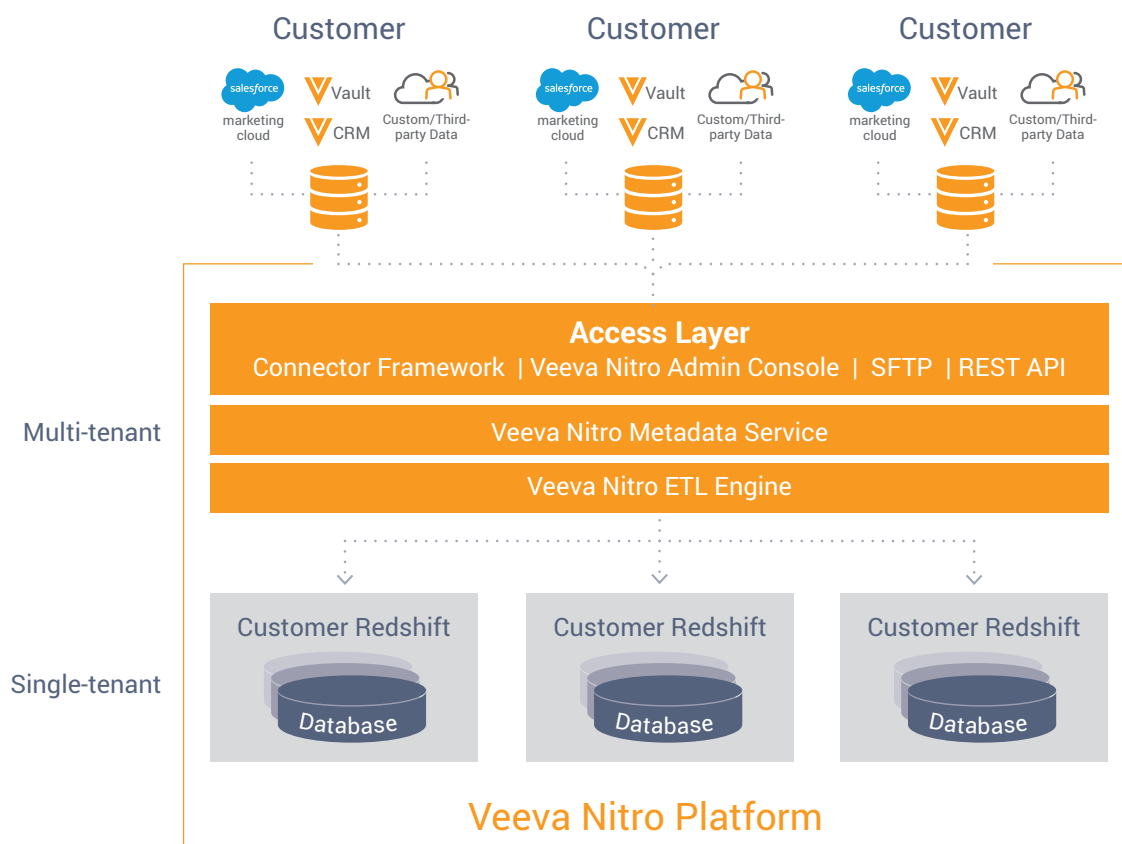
Customer

salesforce marketing cloud

Vault

CRM

Custom/Third-party Data

Customer

salesforce marketing cloud

Vault

CRM

Custom/Third-party Data

Customer

salesforce marketing cloud

Vault

CRM

Custom/Third-party Data

Access Layer
Connector Framework | Veeva Nitro Admin Console | SFTP | REST API

Multi-tenant

Veeva Nitro Metadata Service

Veeva Nitro ETL Engine

Customer Redshift

Database

Customer Redshift

Database

Customer Redshift

Database

Single-tenant

Veeva Nitro Platform